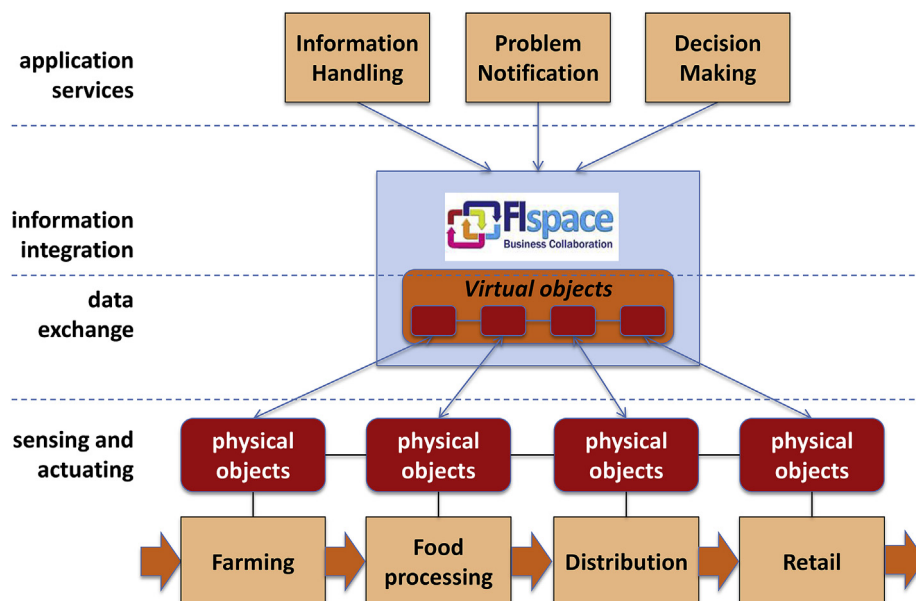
application services

Information Handling

Problem Notification

Decision Making

information integration

FIspace Business Collaboration

data exchange

Virtual objects

sensing and actuating

physical objects

physical objects

physical objects

physical objects

Farming

Food processing

Distribution

Retail